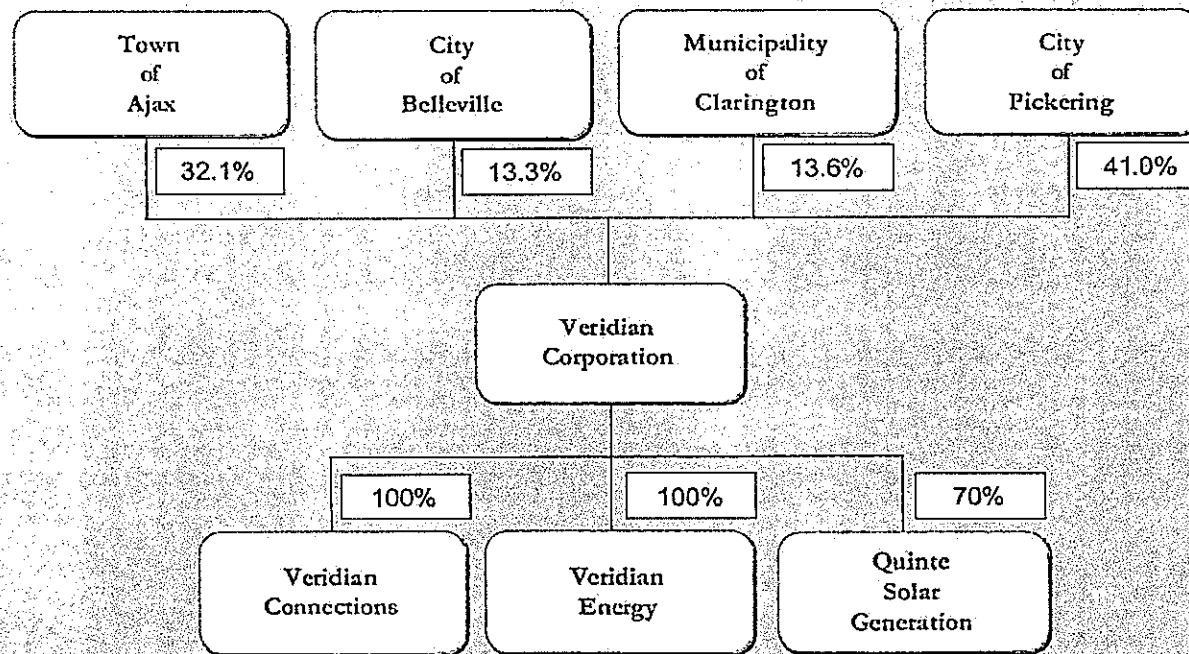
Town of Ajax

32.1%

City of Belleville

13.3%

Municipality of Clarington

13.6%

City of Pickering

41.0%

Veridian Corporation

100%

100%

70%

Veridian Connections

Veridian Energy

Quinte Solar Generation